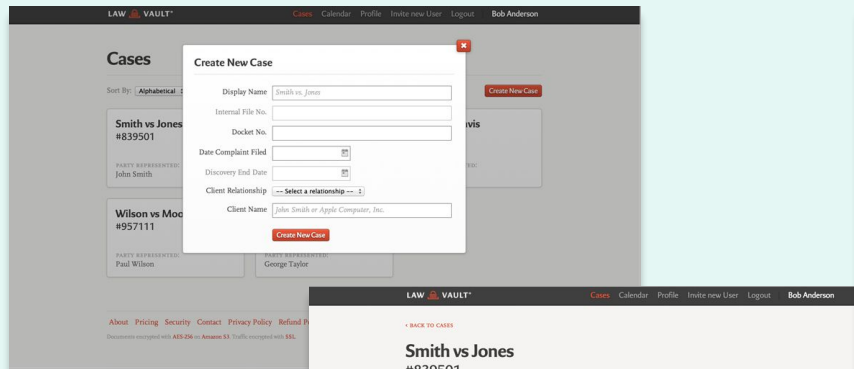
LAW VAULT
Cases Calendar Profile Invite new User Logout Bob Anderson

Cases

Sort By: Alphabetical

Create New Case

Smith vs Jones
#839501

PARTY REPRESENTED:
John Smith

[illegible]vis

Wilson vs Moo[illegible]
#957111

PARTY REPRESENTED:
Paul Wilson

PARTY REPRESENTED:
George Taylor

About Pricing Security Contact Privacy Policy Refund P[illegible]

Documents encrypted with AES-256 on Amazon S3. Traffic encrypted with SSL.

Create New Case

Display Name Smith vs. Jones

Internal File No.

Docket No.

Date Complaint Filed

Discovery End Date

Client Relationship -- Select a relationship --

Client Name John Smith or Apple Computer, Inc.

Create New Case

LAW VAULT
Cases Calendar Profile Invite new User Logout Bob Anderson

‹ BACK TO CASES

Smith vs Jones
#839501